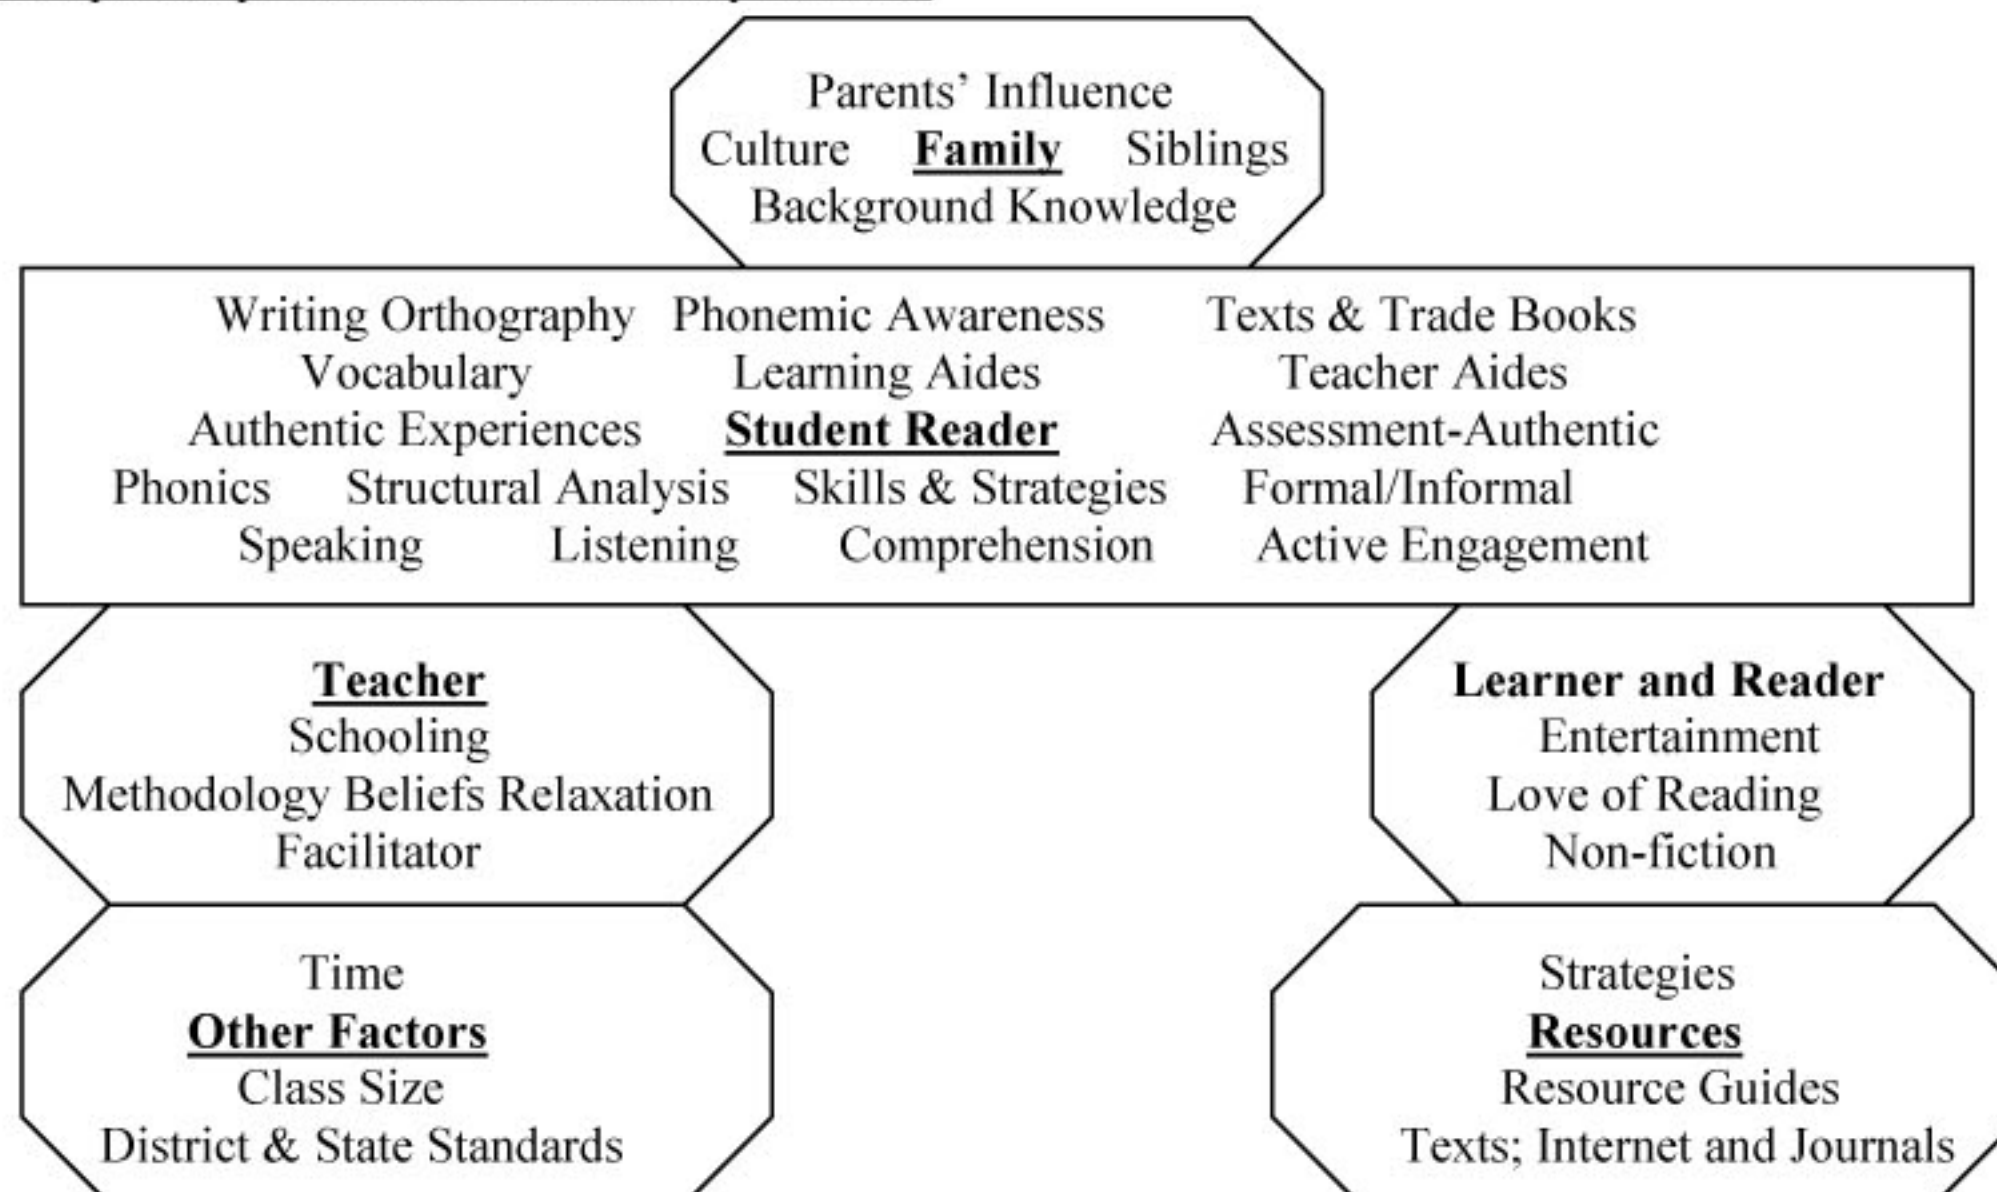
Parents' Influence
Culture **Family** Siblings
Background Knowledge

Writing Orthography Phonemic Awareness Texts & Trade Books
Vocabulary Learning Aides Teacher Aides
Authentic Experiences **Student Reader** Assessment-Authentic
Phonics Structural Analysis Skills & Strategies Formal/Informal
Speaking Listening Comprehension Active Engagement

**Teacher**
Schooling
Methodology Beliefs Relaxation
Facilitator

**Learner and Reader**
Entertainment
Love of Reading
Non-fiction

Time
**Other Factors**
Class Size
District & State Standards

Strategies
**Resources**
Resource Guides
Texts; Internet and Journals